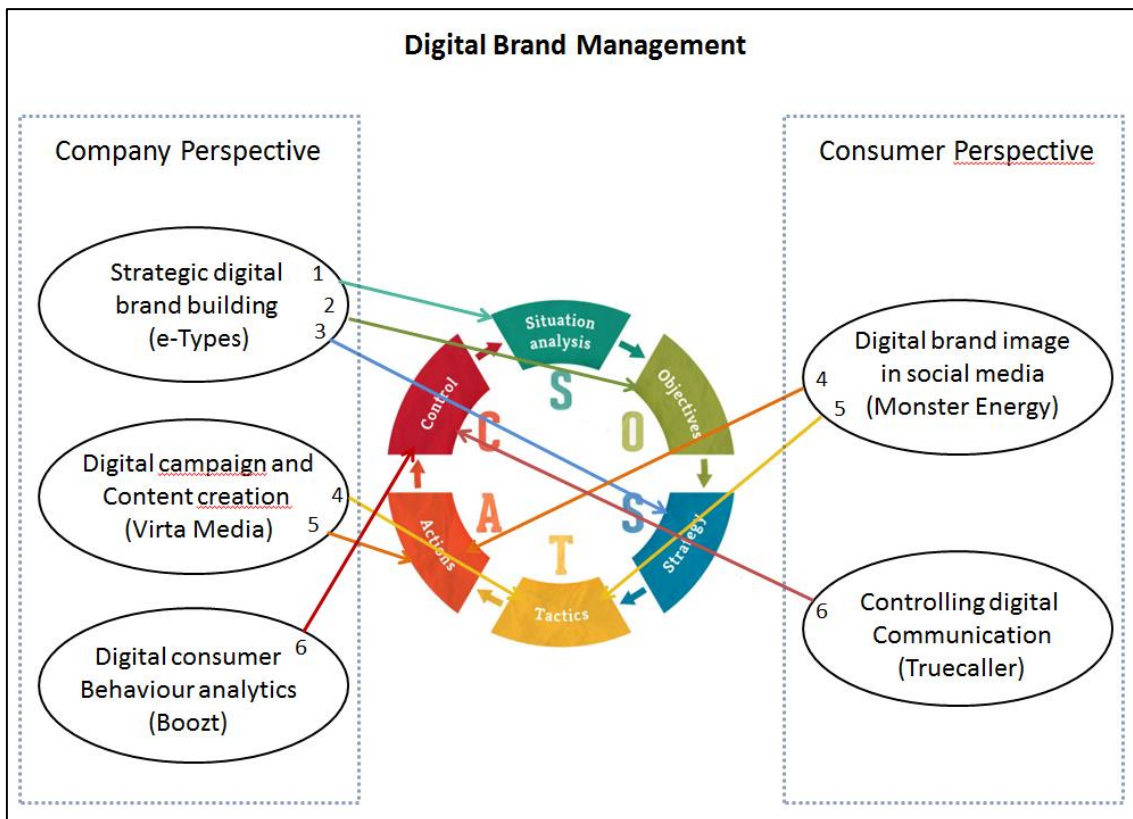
Digital Brand Management

Company Perspective

Strategic digital brand building (e-Types) 1 2 3

Digital campaign and Content creation (Virta Media) 4 5

Digital consumer Behaviour analytics (Boozt) 6

Situation analysis

Objectives

Strategy

Tactics

Actions

Control

S O S T A C

Consumer Perspective

4 5 Digital brand image in social media (Monster Energy)

6 Controlling digital Communication (Truecaller)